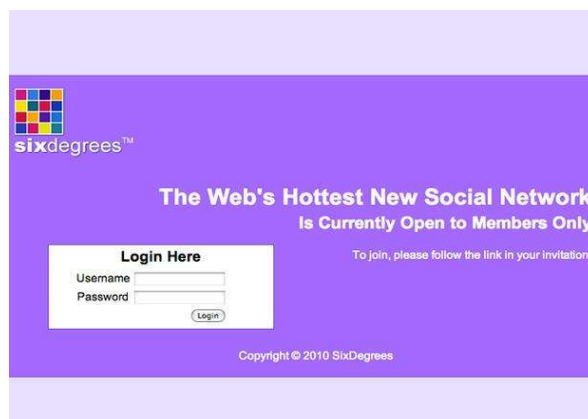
sixdegrees™

The Web's Hottest New Social Network
Is Currently Open to Members Only

To join, please follow the link in your invitation

Login Here
Username
Password
Login

Copyright © 2010 SixDegrees